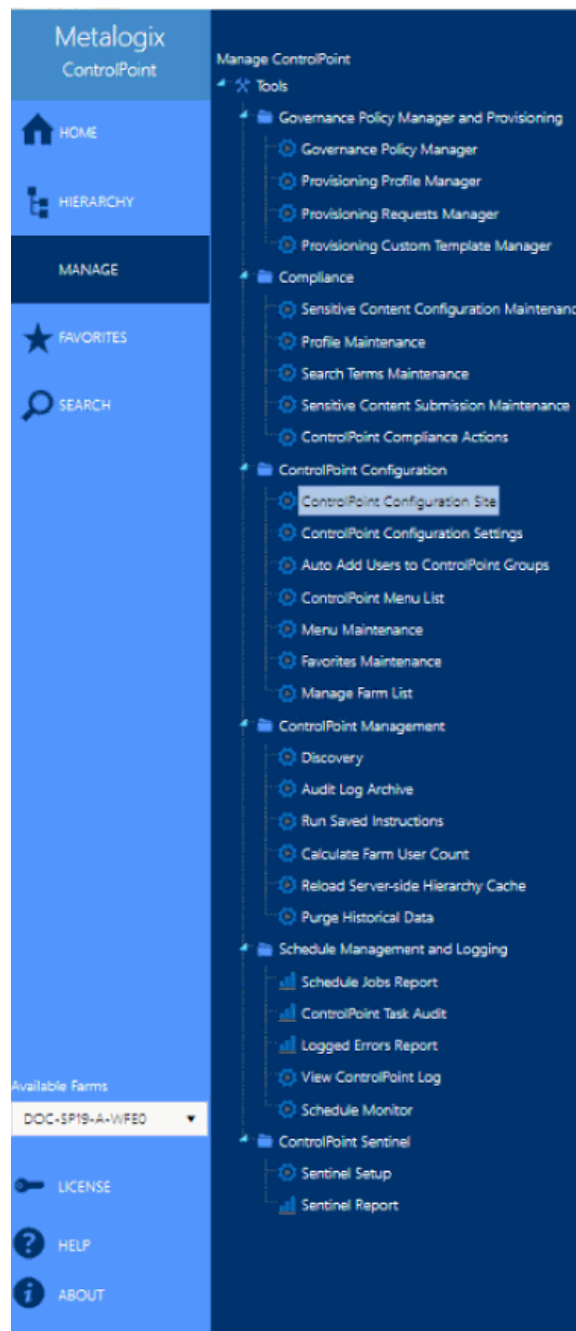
Metalogix
ControlPoint

HOME

HIERARCHY

MANAGE

FAVORITES

SEARCH

Available Farms

DOC-SP19-A-WFE0

LICENSE

HELP

ABOUT

Manage ControlPoint

Tools

Governance Policy Manager and Provisioning

Governance Policy Manager

Provisioning Profile Manager

Provisioning Requests Manager

Provisioning Custom Template Manager

Compliance

Sensitive Content Configuration Maintenanc

Profile Maintenance

Search Terms Maintenance

Sensitive Content Submission Maintenance

ControlPoint Compliance Actions

ControlPoint Configuration

ControlPoint Configuration Site

ControlPoint Configuration Settings

Auto Add Users to ControlPoint Groups

ControlPoint Menu List

Menu Maintenance

Favorites Maintenance

Manage Farm List

ControlPoint Management

Discovery

Audit Log Archive

Run Saved Instructions

Calculate Farm User Count

Reload Server-side Hierarchy Cache

Purge Historical Data

Schedule Management and Logging

Schedule Jobs Report

ControlPoint Task Audit

Logged Errors Report

View ControlPoint Log

Schedule Monitor

ControlPoint Sentinel

Sentinel Setup

Sentinel Report